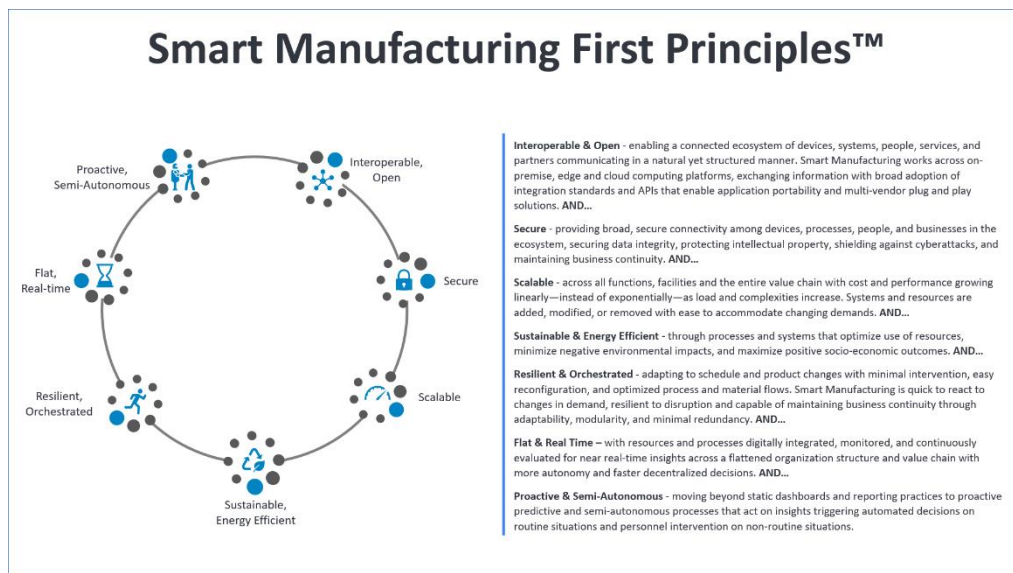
Smart Manufacturing First Principles™

Interoperable, Open

Secure

Scalable

Sustainable, Energy Efficient

Resilient, Orchestrated

Flat, Real-time

Proactive, Semi-Autonomous

**Interoperable & Open** - enabling a connected ecosystem of devices, systems, people, services, and partners communicating in a natural yet structured manner. Smart Manufacturing works across on-premise, edge and cloud computing platforms, exchanging information with broad adoption of integration standards and APIs that enable application portability and multi-vendor plug and play solutions. **AND...**

**Secure** - providing broad, secure connectivity among devices, processes, people, and businesses in the ecosystem, securing data integrity, protecting intellectual property, shielding against cyberattacks, and maintaining business continuity. **AND...**

**Scalable** - across all functions, facilities and the entire value chain with cost and performance growing linearly—instead of exponentially—as load and complexities increase. Systems and resources are added, modified, or removed with ease to accommodate changing demands. **AND...**

**Sustainable & Energy Efficient** - through processes and systems that optimize use of resources, minimize negative environmental impacts, and maximize positive socio-economic outcomes. **AND...**

**Resilient & Orchestrated** - adapting to schedule and product changes with minimal intervention, easy reconfiguration, and optimized process and material flows. Smart Manufacturing is quick to react to changes in demand, resilient to disruption and capable of maintaining business continuity through adaptability, modularity, and minimal redundancy. **AND...**

**Flat & Real Time –** with resources and processes digitally integrated, monitored, and continuously evaluated for near real-time insights across a flattened organization structure and value chain with more autonomy and faster decentralized decisions. **AND...**

**Proactive & Semi-Autonomous** - moving beyond static dashboards and reporting practices to proactive predictive and semi-autonomous processes that act on insights triggering automated decisions on routine situations and personnel intervention on non-routine situations.